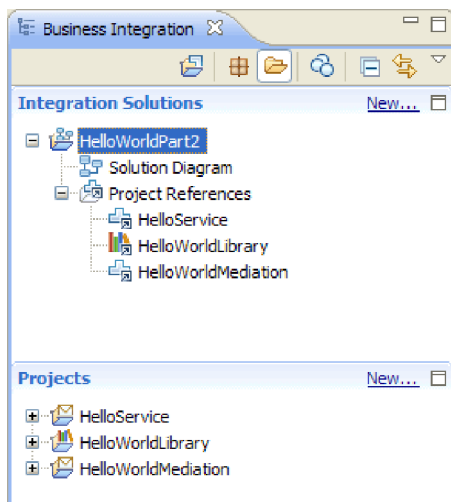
Business Integration

Integration Solutions New...

HelloWorldPart2
Solution Diagram
Project References
HelloService
HelloWorldLibrary
HelloWorldMediation

Projects New...

HelloService
HelloWorldLibrary
HelloWorldMediation